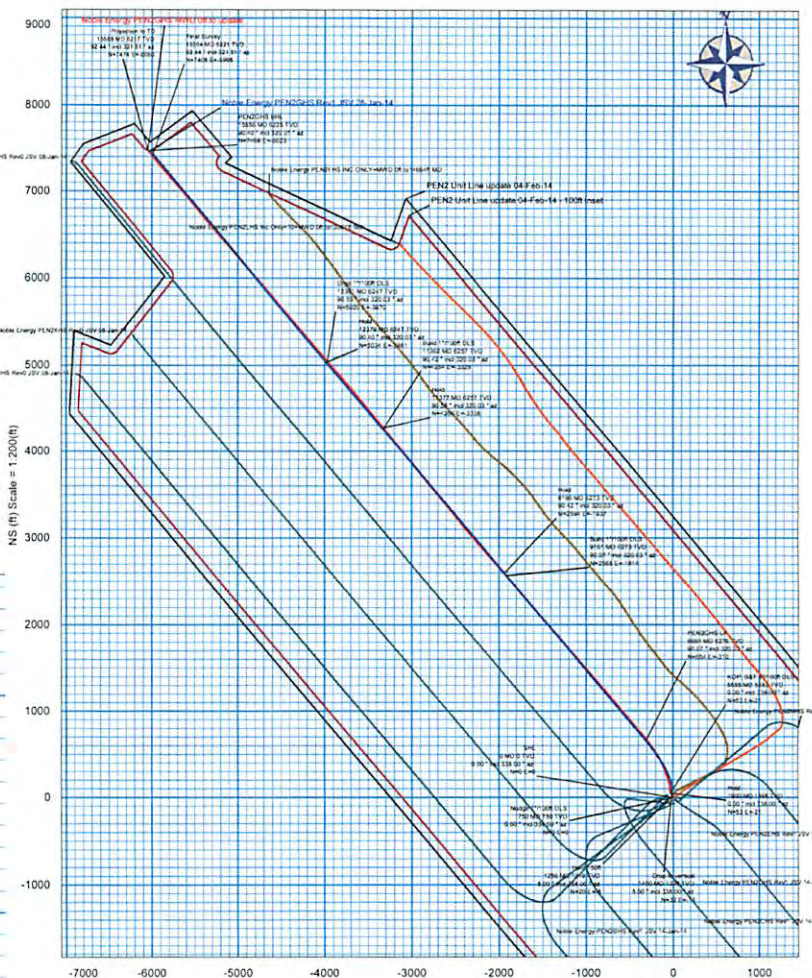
Noble Energy PEN2GHS MWD Off to update

Projection to TD
13559 MD 6217 TVD
92.44 ° inc 321.51 ° az
N=7478 E=-6062

Final Survey
13504 MD 6221 TVD
92.44 ° inc 321.51 ° az
N=7436 E=-6008

Noble Energy PEN2GHS Rev1 JSV 28-Jan-14

PEN2GHS BHL
13550 MD 6235 TVD
90.00 ° inc 320.01 ° az
N=7458 E=-6023

HS Rev0 JSV 08-Jan-14

Noble Energy PEN2HS INC ONLY+MWD Off to 11691 MD

PEN2 Unit Line update 04-Feb-14

PEN2 Unit Line update 04-Feb-14 - 100ft inset

Noble Energy PEN2LHS INC Only+10449 MD Off to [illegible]

Build 1°/100ft DLS
11202 MD 6217 TVD
90.18 ° inc 320.03 ° az
N=5020 E=-3670

Hold
12379 MD 6247 TVD
90.00 ° inc 320.03 ° az
N=5036 E=-3841

Noble Energy PEN2KHS Rev0 JSV 08-Jan-14

HS Rev0 JSV 08-Jan-14

Build 1°/100ft DLS
11362 MD 6257 TVD
90.42 ° inc 320.03 ° az
N=4281 E=-3329

Hold
11372 MD 6257 TVD
90.74 ° inc 320.03 ° az
N=4293 E=-3338

Hold
9180 MD 6273 TVD
90.42 ° inc 320.03 ° az
N=2881 E=-1837

Build 1°/100ft DLS
9151 MD 6273 TVD
90.39 ° inc 320.03 ° az
N=2568 E=-1914

PEN2GHS LP
8888 MD 6275 TVD
90.07 ° inc 320.03 ° az
N=854 E=-310

KOP1 Build 11°/100ft DLS
5555 MD 5555 TVD
0.00 ° inc 338.00 ° az
N=52 E=-21

Noble Energy PEN2HHS Rev

SHL
0 MD 0 TVD
0.00 ° inc 338.00 ° az
N=0 E=0

Hold
1800 MD 1800 TVD
0.00 ° inc 338.00 ° az
N=52 E=-21

Nudge 1°/100ft DLS
750 MD 750 TVD
0.00 ° inc 338.00 ° az
N=0 E=0

Noble Energy PEN2HS Rev0 JSV

1250 MD 1250 TVD
5.00 ° inc 338.00 ° az
N=20 E=-8

Drop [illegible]
1400 MD 1400 TVD
5.00 ° inc 338.00 ° az
N=32 E=-13

Noble Energy PEN2KHS Rev0 JSV 14-

Noble Energy PEN2CHS Rev0 JSV 14-

Noble Energy PEN2DHS Rev0 JSV 14-Jan-14

NS (ft) Scale = 1:200(ft)

9000
8000
7000
6000
5000
4000
3000
2000
1000
0
-1000

-7000
-6000
-5000
-4000
-3000
-2000
-1000
0
1000